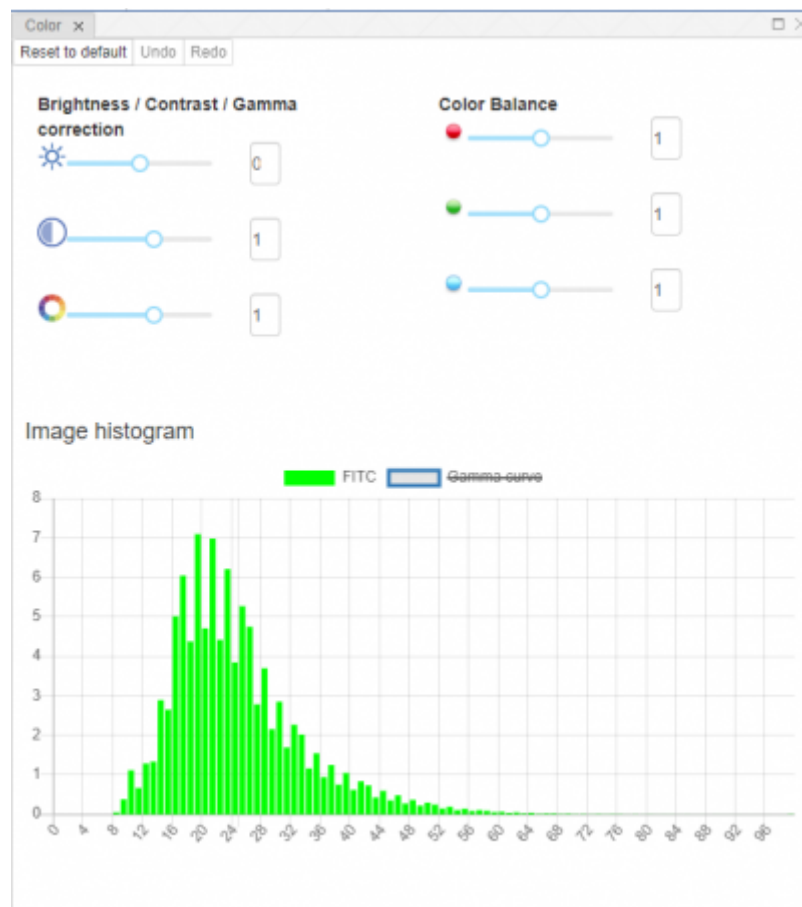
Color ×

Reset to default Undo Redo

Brightness / Contrast / Gamma correction

0

1

1

Color Balance

1

1

1

Image histogram

FITC Gamma curve

8
7
6
5
4
3
2
1
0

0 4 8 12 16 20 24 28 32 36 40 44 48 52 56 60 64 68 72 76 80 84 88 92 96